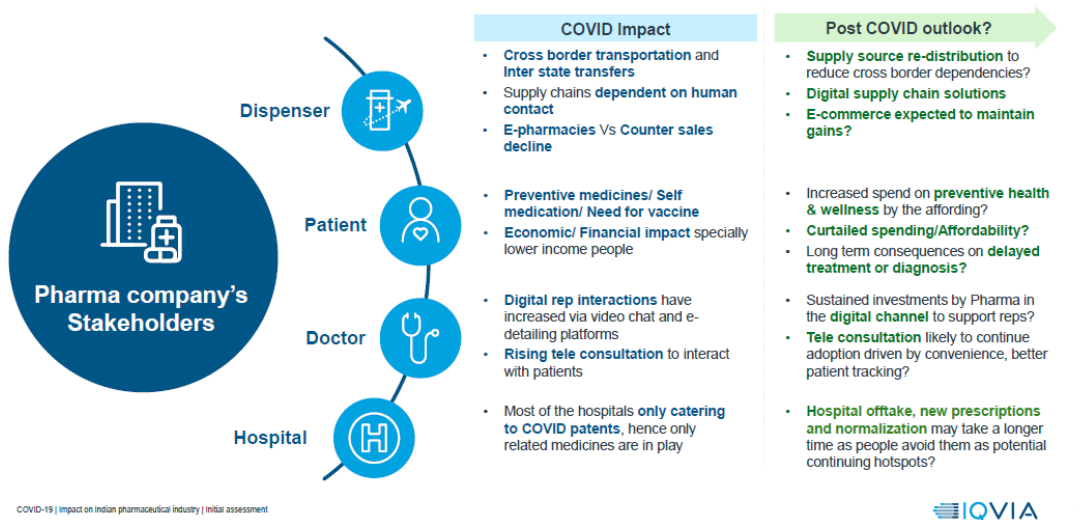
Pharma company's Stakeholders

Dispenser

Patient

Doctor

Hospital

COVID Impact

- Cross border transportation and Inter state transfers
- Supply chains dependent on human contact
- E-pharmacies Vs Counter sales decline

- Preventive medicines/ Self medication/ Need for vaccine
- Economic/ Financial impact specially lower income people

- Digital rep interactions have increased via video chat and e-detailing platforms
- Rising tele consultation to interact with patients

- Most of the hospitals only catering to COVID patents, hence only related medicines are in play

Post COVID outlook?

- Supply source re-distribution to reduce cross border dependencies?
- Digital supply chain solutions
- E-commerce expected to maintain gains?

- Increased spend on preventive health & wellness by the affording?
- Curtailed spending/Affordability?
- Long term consequences on delayed treatment or diagnosis?

- Sustained investments by Pharma in the digital channel to support reps?
- Tele consultation likely to continue adoption driven by convenience, better patient tracking?

- Hospital offtake, new prescriptions and normalization may take a longer time as people avoid them as potential continuing hotspots?

COVID-19 | Impact on Indian pharmaceutical industry | Initial assessment

IQVIA